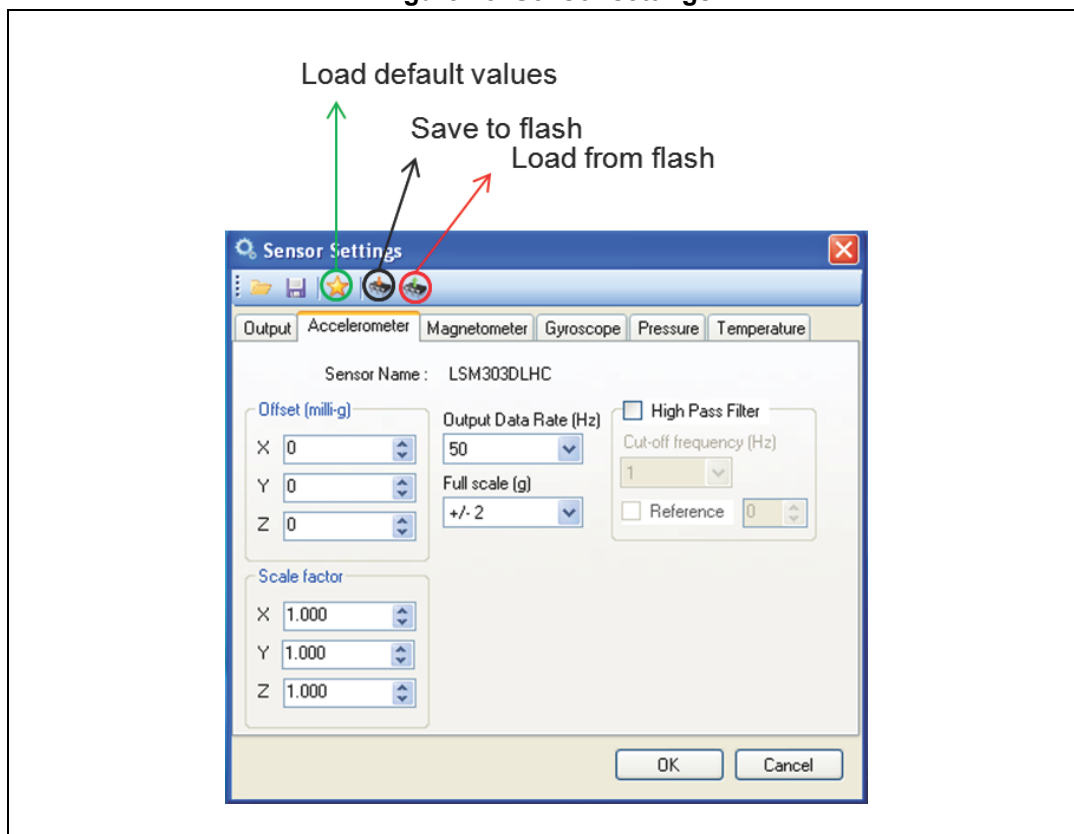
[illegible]

Load default values

Save to flash

Load from flash

Sensor Settings

Output | Accelerometer | Magnetometer | Gyroscope | Pressure | Temperature

Sensor Name : LSM303DLHC

Offset (milli-g)

X 0

Y 0

Z 0

Output Data Rate (Hz)

50

Full scale (g)

+/- 2

High Pass Filter

Cut-off frequency (Hz)

1

Reference 0

Scale factor

X 1.000

Y 1.000

Z 1.000

OK Cancel